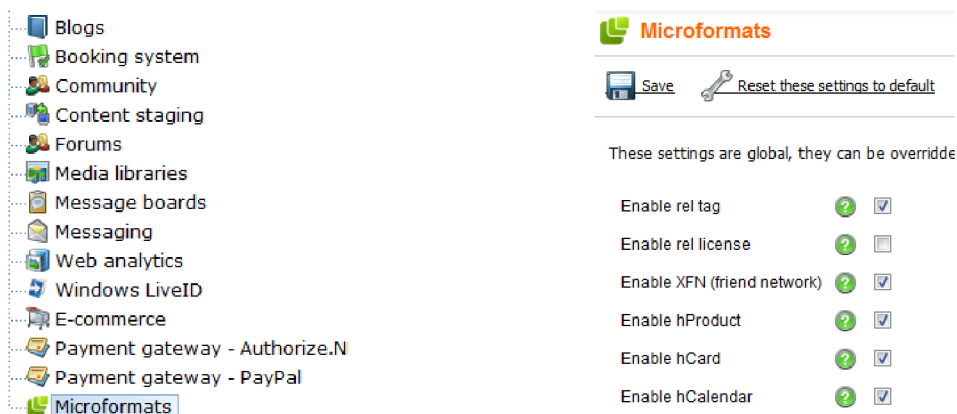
Blogs
Booking system
Community
Content staging
Forums
Media libraries
Message boards
Messaging
Web analytics
Windows LiveID
E-commerce
Payment gateway - Authorize.N
Payment gateway - PayPal
Microformats

Microformats

Save
Reset these settings to default

These settings are global, they can be overridde

Enable rel tag
Enable rel license
Enable XFN (friend network)
Enable hProduct
Enable hCard
Enable hCalendar